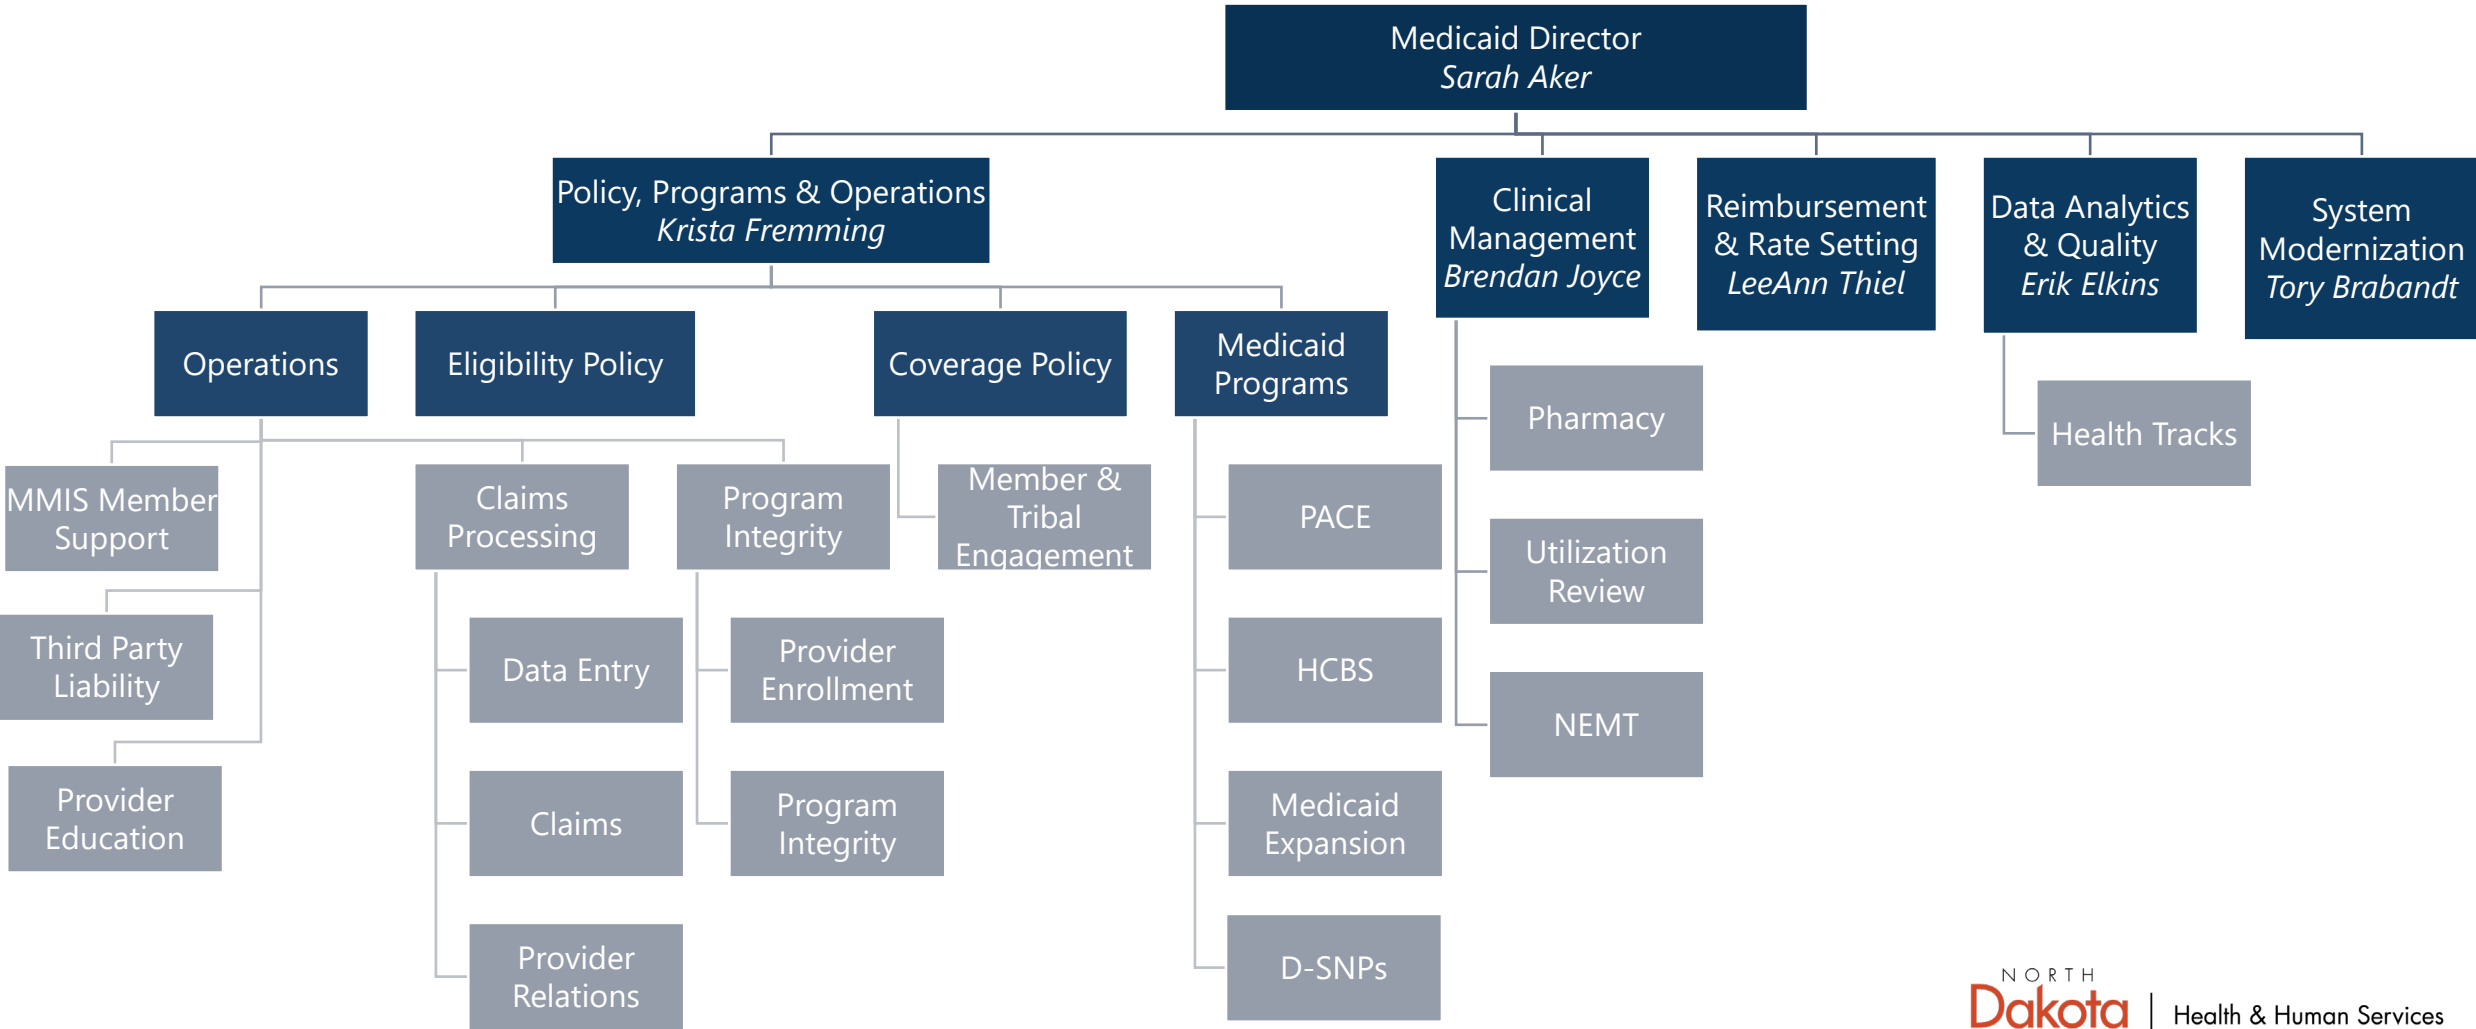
Medicaid Director
Sarah Aker

Policy, Programs & Operations
Krista Fremming

Clinical Management
Brendan Joyce

Reimbursement & Rate Setting
LeeAnn Thiel

Data Analytics & Quality
Erik Elkins

System Modernization
Tory Brabandt

Operations

Eligibility Policy

Coverage Policy

Medicaid Programs

MMIS Member Support

Third Party Liability

Provider Education

Claims Processing

Data Entry

Claims

Provider Relations

Program Integrity

Provider Enrollment

Program Integrity

Member & Tribal Engagement

PACE

HCBS

Medicaid Expansion

D-SNPs

Pharmacy

Utilization Review

NEMT

Health Tracks

NORTH Dakota | Health & Human Services